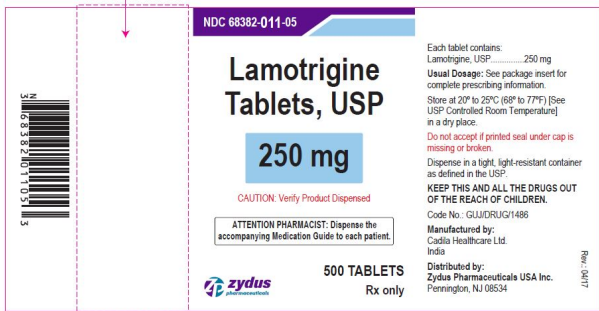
3 68382 01105 3

NDC 68382-011-05

Lamotrigine Tablets, USP

250 mg

CAUTION: Verify Product Dispensed

ATTENTION PHARMACIST: Dispense the accompanying Medication Guide to each patient.

zydus pharmaceuticals

500 TABLETS
Rx only

Each tablet contains:
Lamotrigine, USP...............250 mg

Usual Dosage: See package insert for complete prescribing information.

Store at 20º to 25ºC (68º to 77ºF) [See USP Controlled Room Temperature] in a dry place.

Do not accept if printed seal under cap is missing or broken.

Dispense in a tight, light-resistant container as defined in the USP.

KEEP THIS AND ALL THE DRUGS OUT OF THE REACH OF CHILDREN.

Code No.: GUJ/DRUG/1486

Manufactured by:
Cadila Healthcare Ltd.
India

Distributed by:
Zydus Pharmaceuticals USA Inc.
Pennington, NJ 08534

Rev.: 04/17